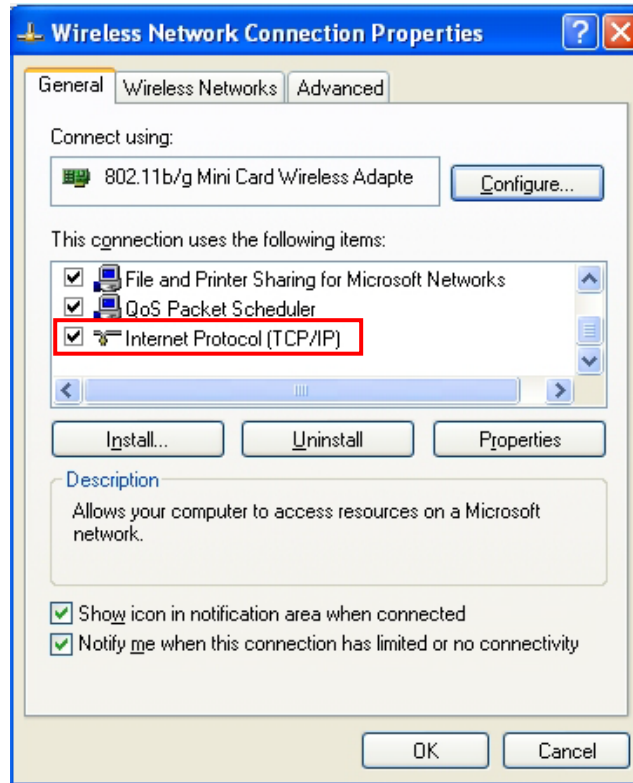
Wireless Network Connection Properties

General | Wireless Networks | Advanced

Connect using:

802.11b/g Mini Card Wireless Adapte

Configure...

This connection uses the following items:

File and Printer Sharing for Microsoft Networks

QoS Packet Scheduler

Internet Protocol (TCP/IP)

Install...

Uninstall

Properties

Description

Allows your computer to access resources on a Microsoft network.

Show icon in notification area when connected

Notify me when this connection has limited or no connectivity

OK

Cancel